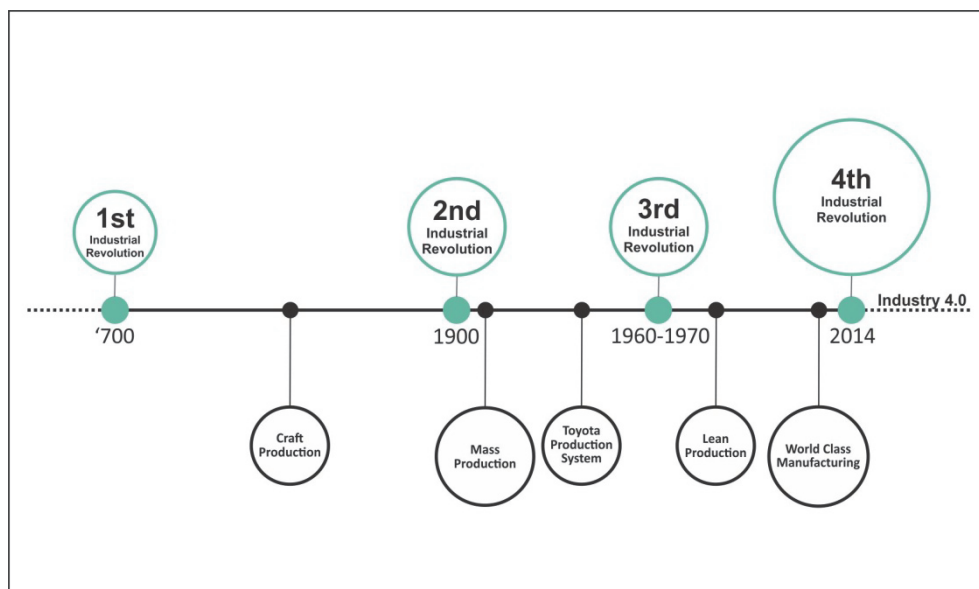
1st
Industrial
Revolution

2nd
Industrial
Revolution

3rd
Industrial
Revolution

4th
Industrial
Revolution

Industry 4.0

‘700

1900

1960-1970

2014

Craft
Production

Mass
Production

Toyota
Production
System

Lean
Production

World Class
Manufacturing